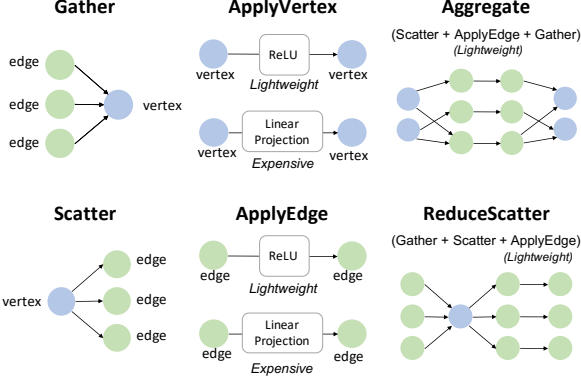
Gather

edge
edge
edge
vertex

ApplyVertex

vertex
ReLU
vertex
Lightweight

vertex
Linear Projection
vertex
Expensive

Aggregate

(Scatter + ApplyEdge + Gather)
(Lightweight)

Scatter

vertex
edge
edge
edge

ApplyEdge

edge
ReLU
edge
Lightweight

edge
Linear Projection
edge
Expensive

ReduceScatter

(Gather + Scatter + ApplyEdge)
(Lightweight)